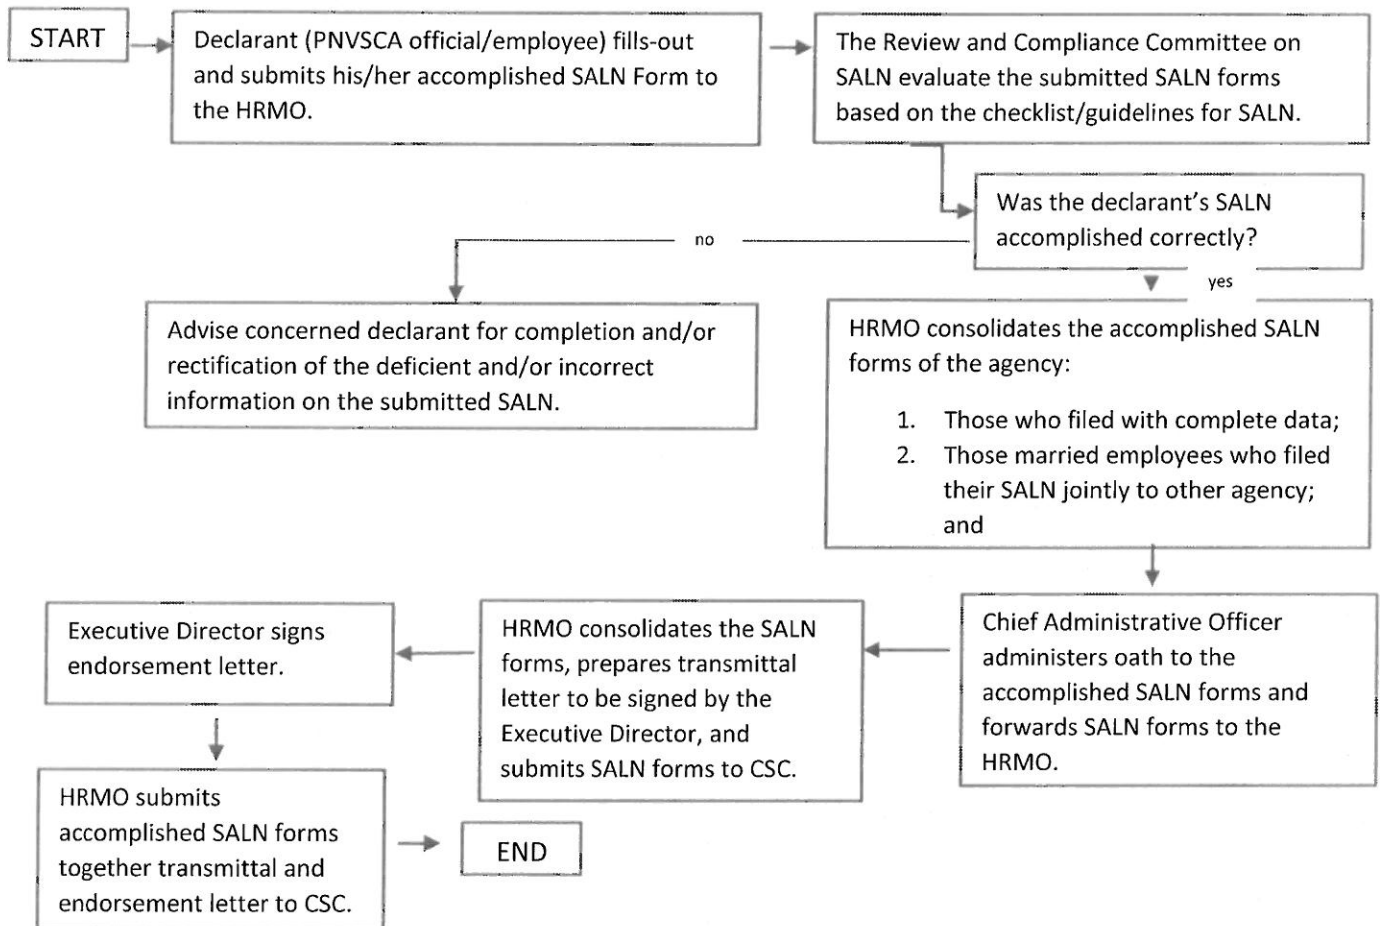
START

Declarant (PNVSCA official/employee) fills-out and submits his/her accomplished SALN Form to the HRMO.

The Review and Compliance Committee on SALN evaluate the submitted SALN forms based on the checklist/guidelines for SALN.

Was the declarant's SALN accomplished correctly?

no

Advise concerned declarant for completion and/or rectification of the deficient and/or incorrect information on the submitted SALN.

yes

HRMO consolidates the accomplished SALN forms of the agency:

1. Those who filed with complete data;
2. Those married employees who filed their SALN jointly to other agency; and

Chief Administrative Officer administers oath to the accomplished SALN forms and forwards SALN forms to the HRMO.

HRMO consolidates the SALN forms, prepares transmittal letter to be signed by the Executive Director, and submits SALN forms to CSC.

Executive Director signs endorsement letter.

HRMO submits accomplished SALN forms together transmittal and endorsement letter to CSC.

END